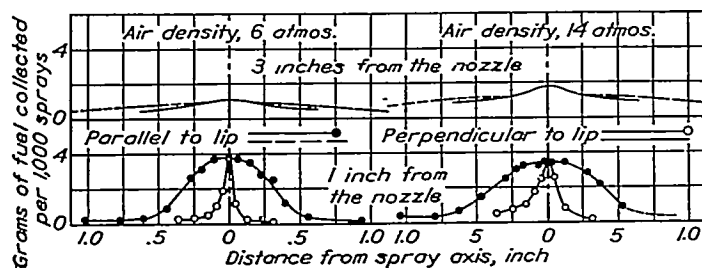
Air density, 6 atmos.
Air density, 14 atmos.
3 inches from the nozzle
Parallel to lip
Perpendicular to lip
1 inch from the nozzle
Grams of fuel collected per 1,000 sprays
4
0
4
0
1.0 .5 0 .5 1.0 1.0 .5 0 5 1.0
Distance from spray axis, inch